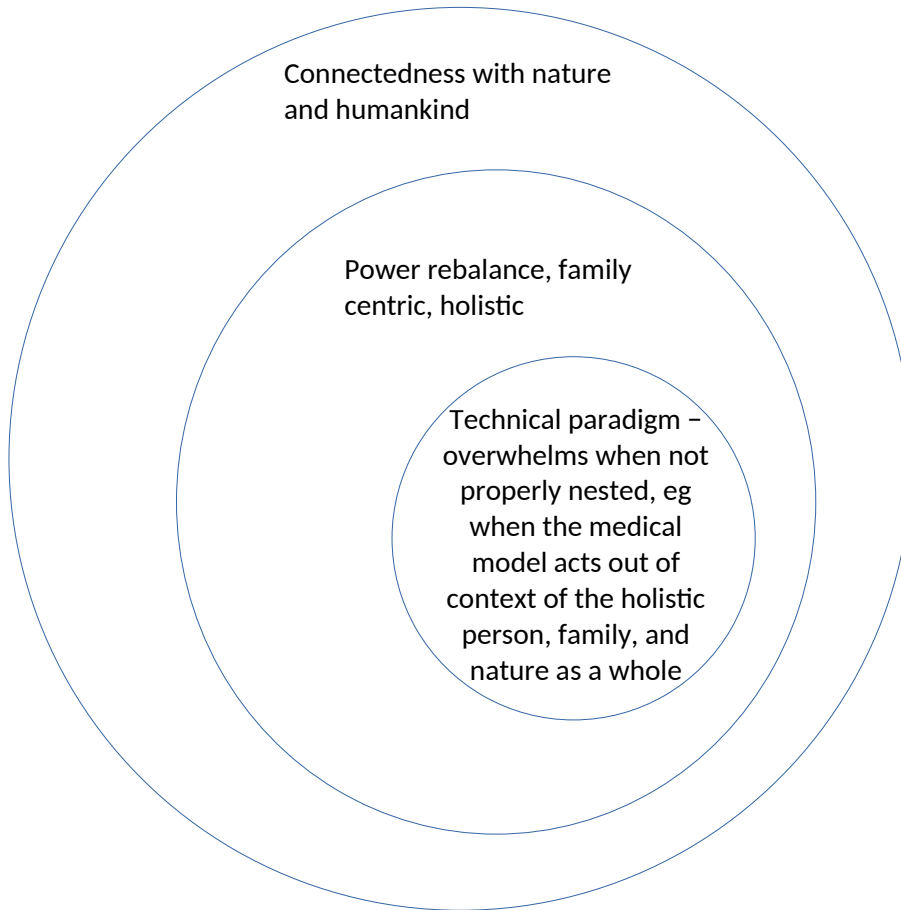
Connectedness with nature and humankind

Power rebalance, family centric, holistic

Technical paradigm – overwhelms when not properly nested, eg when the medical model acts out of context of the holistic person, family, and nature as a whole